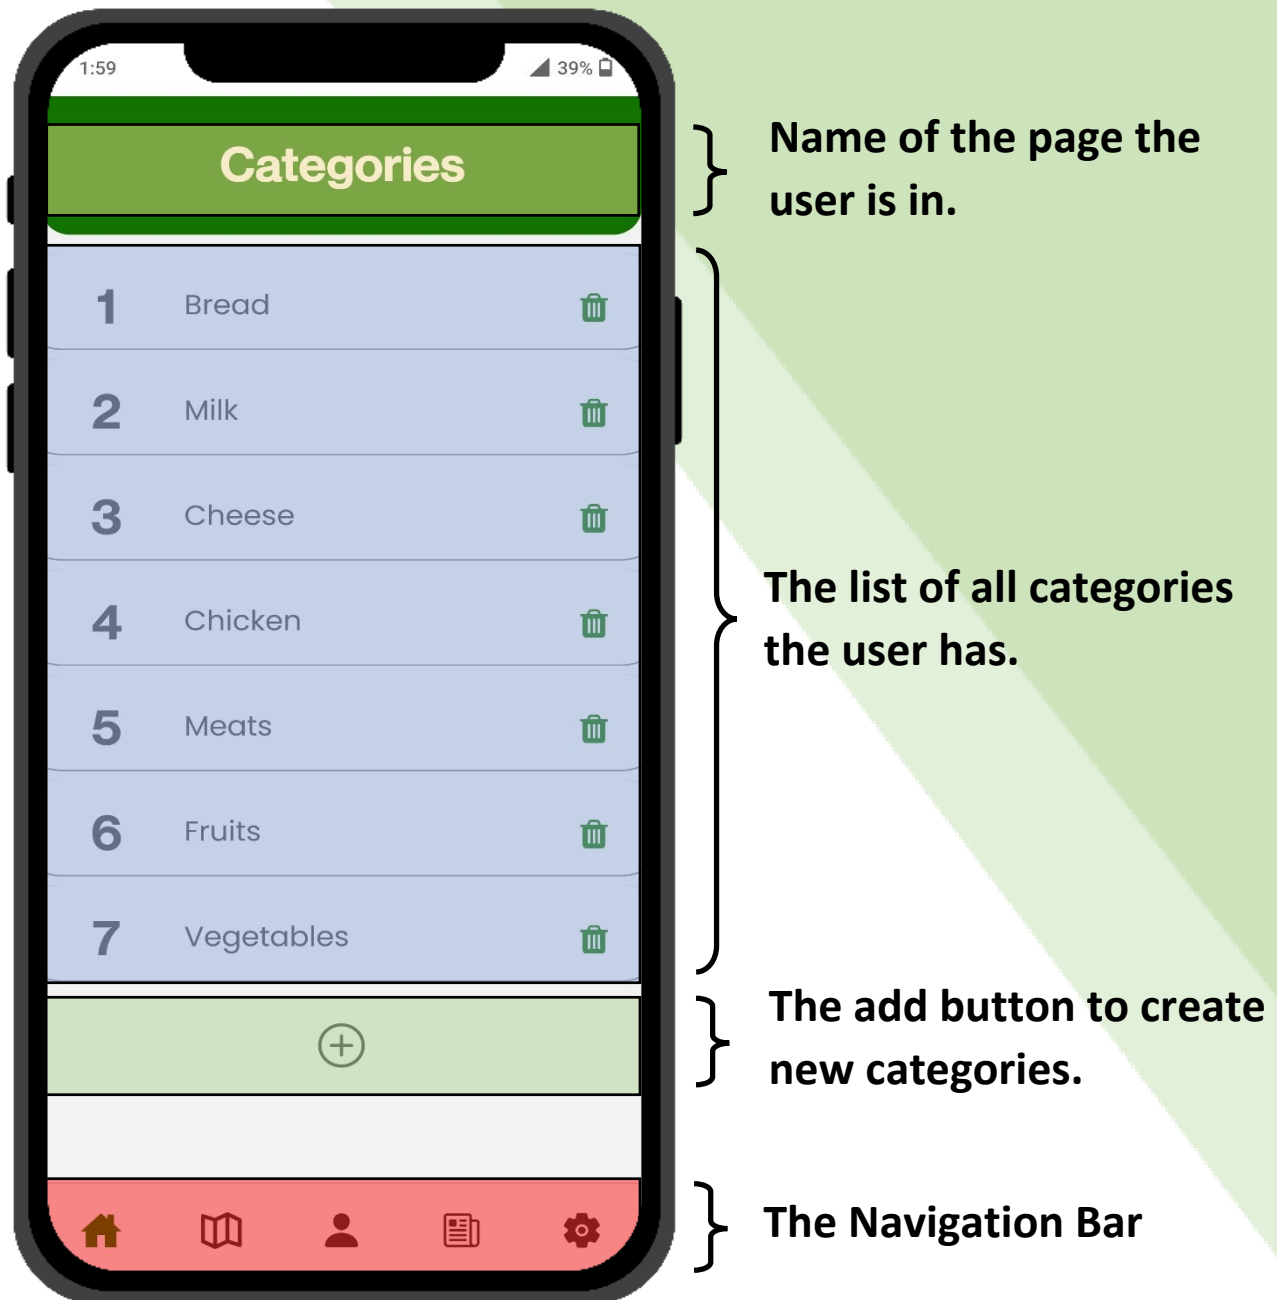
1:59

39%

Categories

1 Bread

2 Milk

3 Cheese

4 Chicken

5 Meats

6 Fruits

7 Vegetables

Name of the page the user is in.

The list of all categories the user has.

The add button to create new categories.

The Navigation Bar